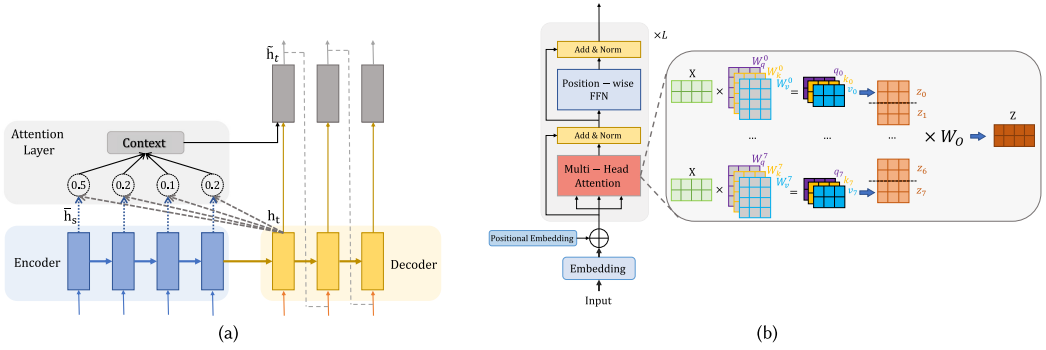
$\bar{h}_t$

Attention Layer

Context

0.5

0.2

0.1

0.2

$\bar{h}_s$

$h_t$

Encoder

Decoder

(a)

$\times L$

Add & Norm

Position − wise FFN

Add & Norm

Multi − Head Attention

Positional Embedding

Embedding

Input

X

$\times$

$W_q^0$

$W_k^0$

$W_v^0$

=

$q_0$

$k_0$

$v_0$

$z_0$

$z_1$

...

...

...

...

$\times W_O$

Z

X

$\times$

$W_q^7$

$W_k^7$

$W_v^7$

=

$q_7$

$k_7$

$v_7$

$z_6$

$z_7$

(b)